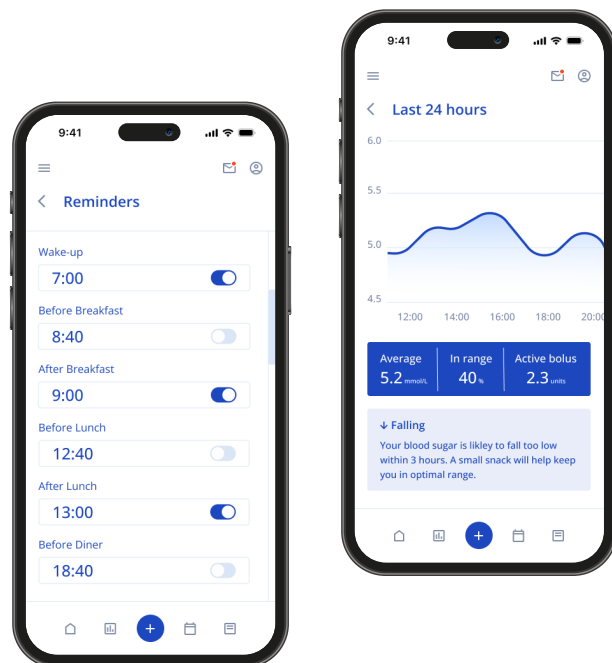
9:41

Reminders

Wake-up

7:00

Before Breakfast

8:40

After Breakfast

9:00

Before Lunch

12:40

After Lunch

13:00

Before Diner

18:40

+

9:41

Last 24 hours

6.0

5.5

5.0

4.5

12:00 14:00 16:00 18:00 20:00

| Average | In range | Active bolus |
|---|---|---|
| 5.2 mmol/L | 40 % | 2.3 units |

↓ Falling

Your blood sugar is likley to fall too low within 3 hours. A small snack will help keep you in optimal range.

+